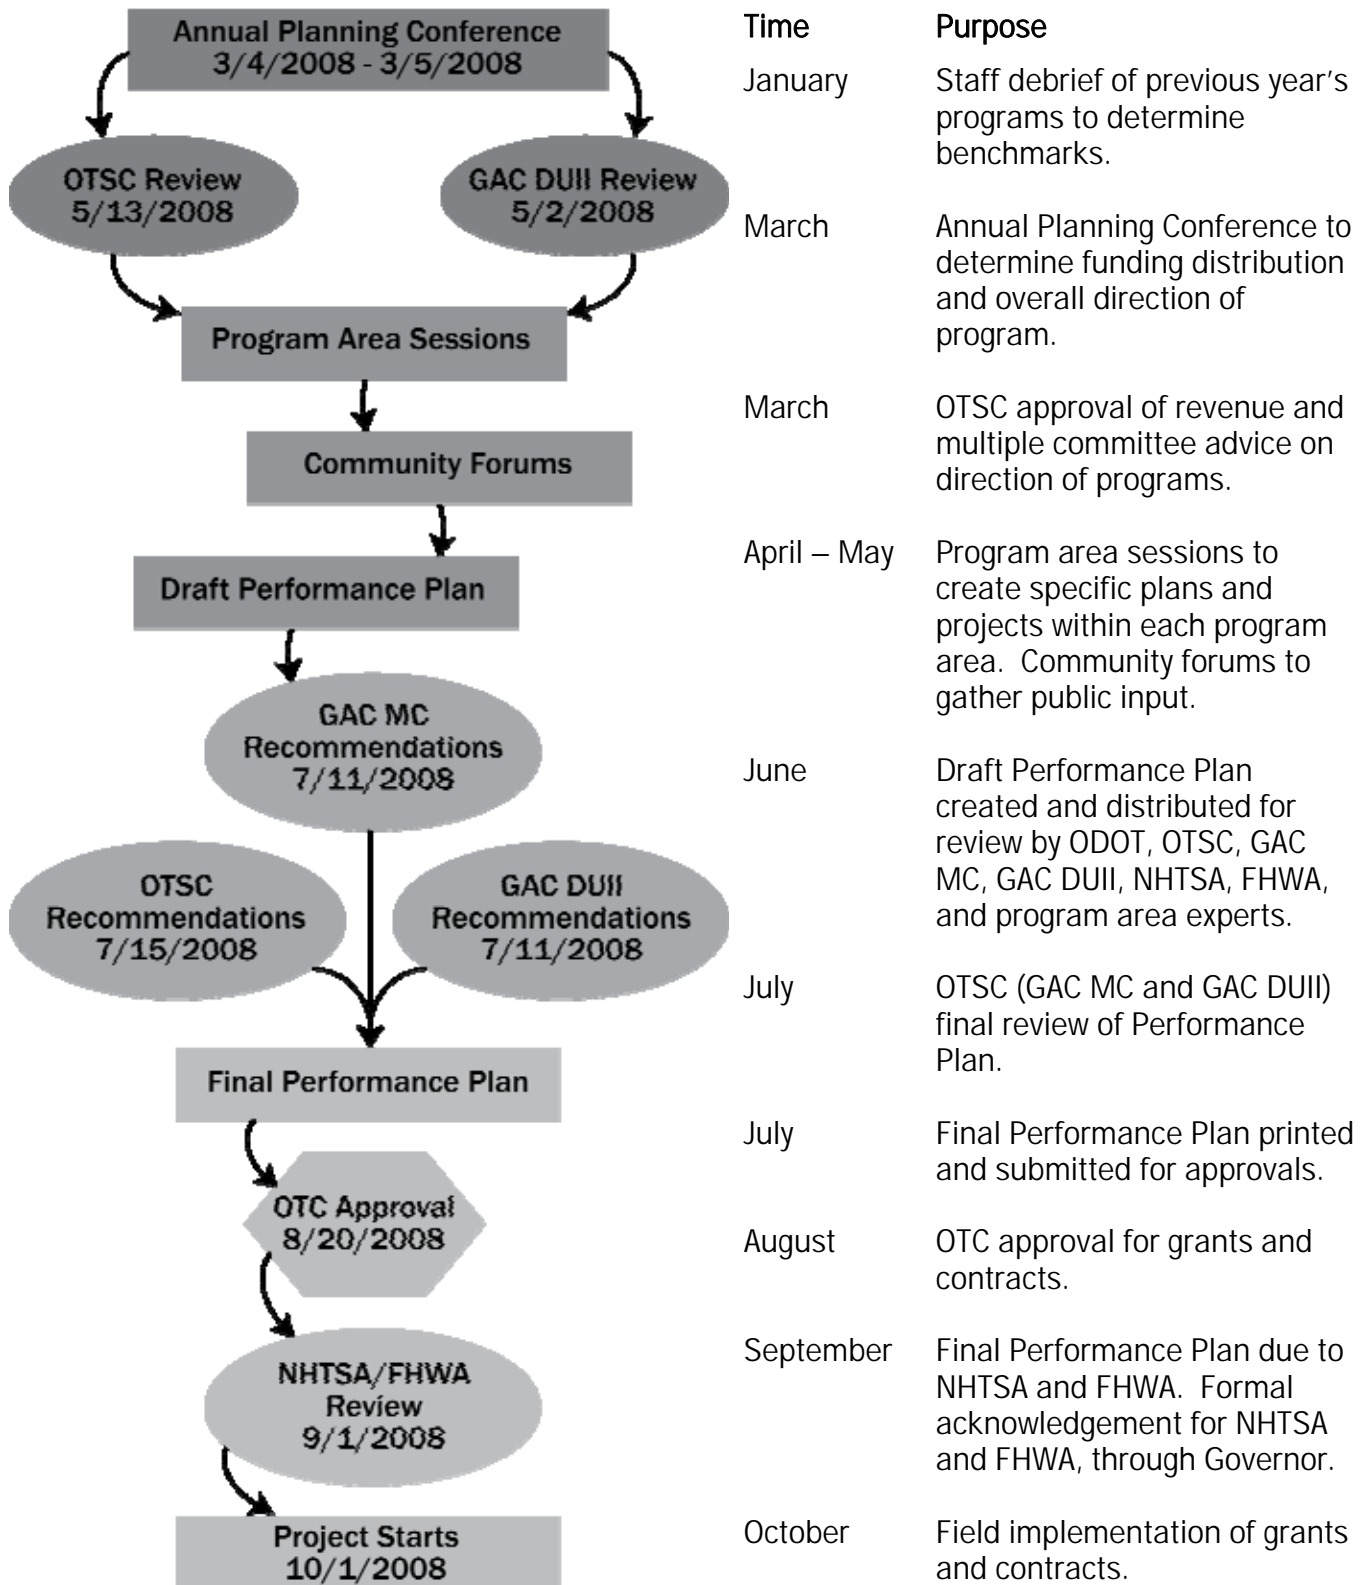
Annual Planning Conference
3/4/2008 - 3/5/2008

OTSC Review
5/13/2008

GAC DUII Review
5/2/2008

Program Area Sessions

Community Forums

Draft Performance Plan

GAC MC
Recommendations
7/11/2008

OTSC
Recommendations
7/15/2008

GAC DUII
Recommendations
7/11/2008

Final Performance Plan

OTC Approval
8/20/2008

NHTSA/FHWA
Review
9/1/2008

Project Starts
10/1/2008

| Time | Purpose |
|---|---|
| January | Staff debrief of previous year's programs to determine benchmarks. |
| March | Annual Planning Conference to determine funding distribution and overall direction of program. |
| March | OTSC approval of revenue and multiple committee advice on direction of programs. |
| April – May | Program area sessions to create specific plans and projects within each program area. Community forums to gather public input. |
| June | Draft Performance Plan created and distributed for review by ODOT, OTSC, GAC MC, GAC DUII, NHTSA, FHWA, and program area experts. |
| July | OTSC (GAC MC and GAC DUII) final review of Performance Plan. |
| July | Final Performance Plan printed and submitted for approvals. |
| August | OTC approval for grants and contracts. |
| September | Final Performance Plan due to NHTSA and FHWA. Formal acknowledgement for NHTSA and FHWA, through Governor. |
| October | Field implementation of grants and contracts. |